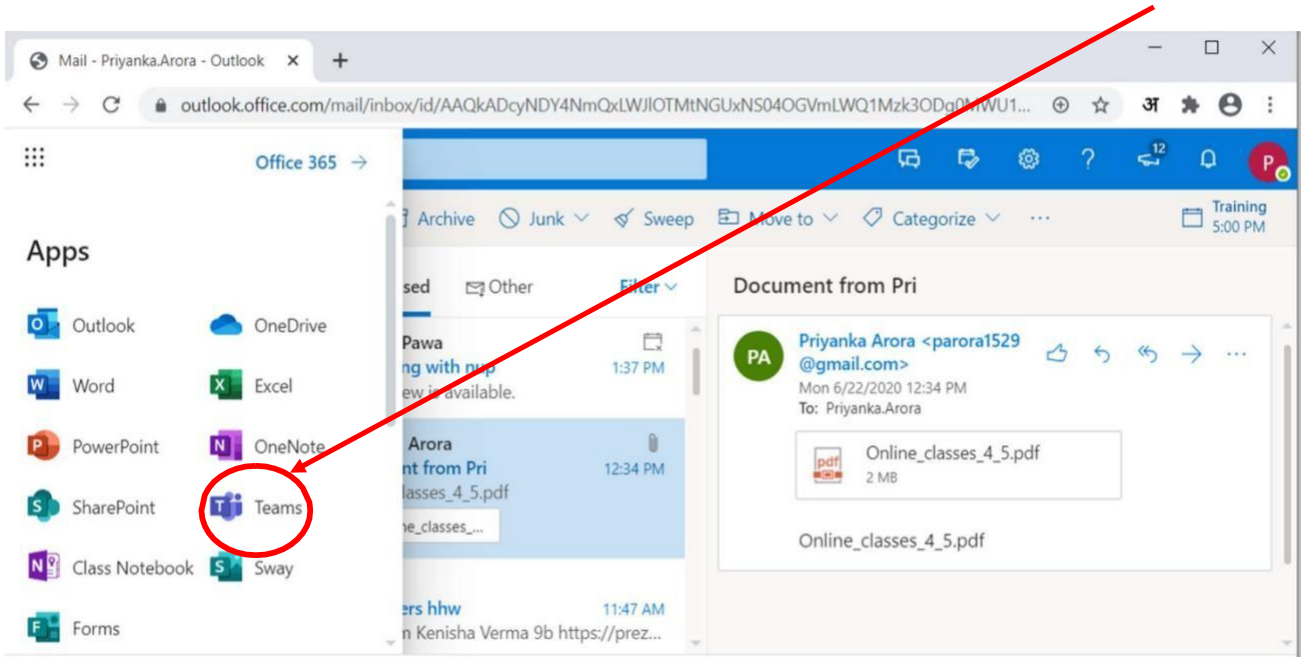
Mail - Priyanka.Arora - Outlook ×

outlook.office.com/mail/inbox/id/AAQkADcyNDY4NmQxLWJlOTMtNGUxNS04OGVmLWQ1Mzk3ODg0MWU1...

अ

Office 365 →

Apps

Outlook
OneDrive
Word
Excel
PowerPoint
OneNote
SharePoint
Teams
Class Notebook
Sway
Forms

12

P

Archive
Junk
Sweep
Move to
Categorize
...
Training 5:00 PM

sed
Other
Filter

Pawa
ng with nup
1:37 PM
ew is available.

Arora
nt from Pri
12:34 PM
classes_4_5.pdf
ne_classes_...

ers hhw
11:47 AM
n Kenisha Verma 9b https://prez...

Document from Pri

PA
Priyanka Arora <parora1529 @gmail.com>
Mon 6/22/2020 12:34 PM
To: Priyanka.Arora

pdf
Online_classes_4_5.pdf
2 MB

Online_classes_4_5.pdf